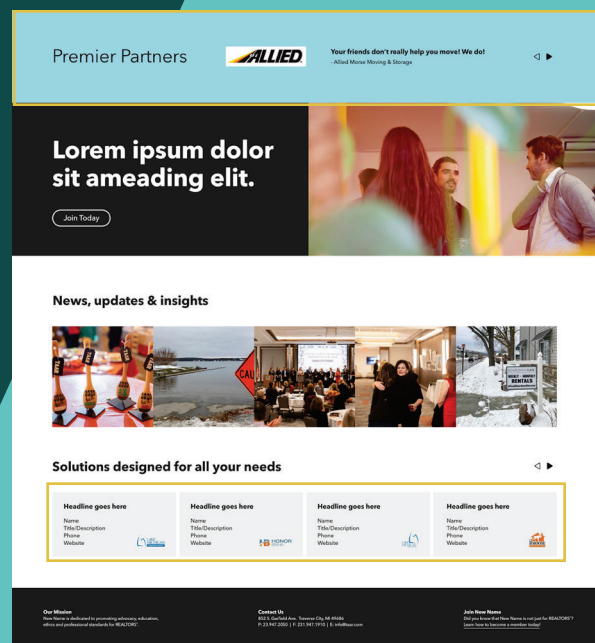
Premier Partners

ALLIED

Your friends don't really help you move! We do!
- Allied Morse Moving & Storage

Lorem ipsum dolor sit ameading elit.

Join Today

News, updates & insights

CAU

RENTALS

Solutions designed for all your needs

Headline goes here
Name
Title/Description
Phone
Website

Headline goes here
Name
Title/Description
Phone
Website

HONOR

Headline goes here
Name
Title/Description
Phone
Website

Headline goes here
Name
Title/Description
Phone
Website

Our Mission
New Name is dedicated to promoting advocacy, education, ethics and professional standards for REALTORS®.

Contact Us
852 S. Garfield Ave. Traverse City, MI 49686
P: 231.947.2050 | F: 231.947.1910 | E: info@aor.com

Join New Name
Did you know that New Name is not just for REALTORS®?
Learn how to become a member today!